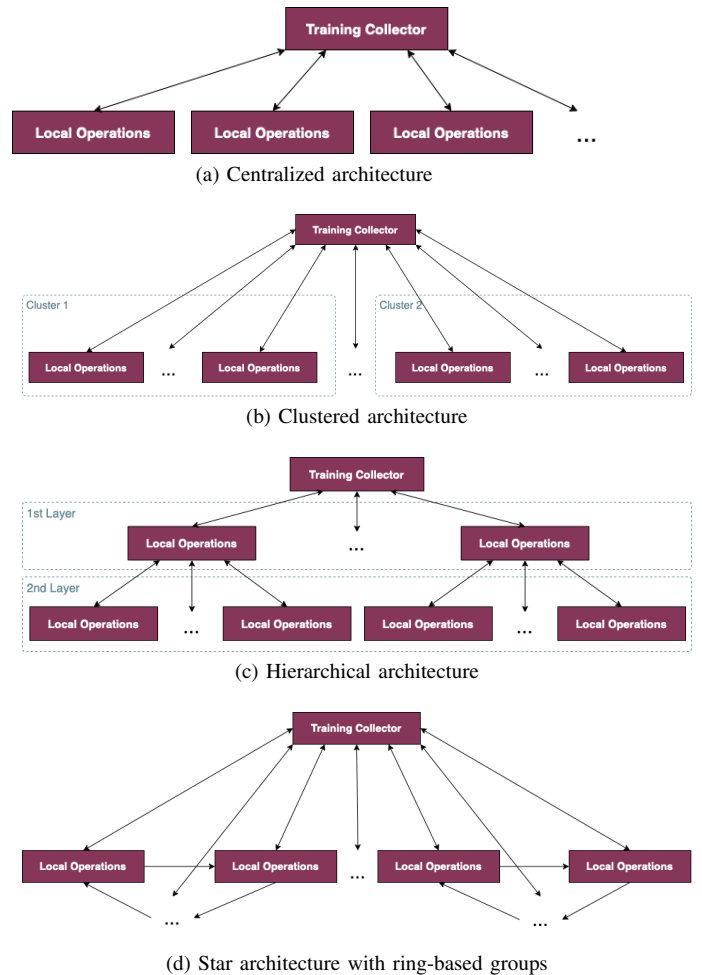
Training Collector

Local Operations
Local Operations
Local Operations
...

(a) Centralized architecture

Training Collector

Cluster 1
Local Operations
...
Local Operations
...
Cluster 2
Local Operations
...
Local Operations

(b) Clustered architecture

Training Collector

1st Layer
Local Operations
...
Local Operations

2nd Layer
Local Operations
...
Local Operations
Local Operations
...
Local Operations

(c) Hierarchical architecture

Training Collector

Local Operations
Local Operations
...
Local Operations
Local Operations
...
...

(d) Star architecture with ring-based groups